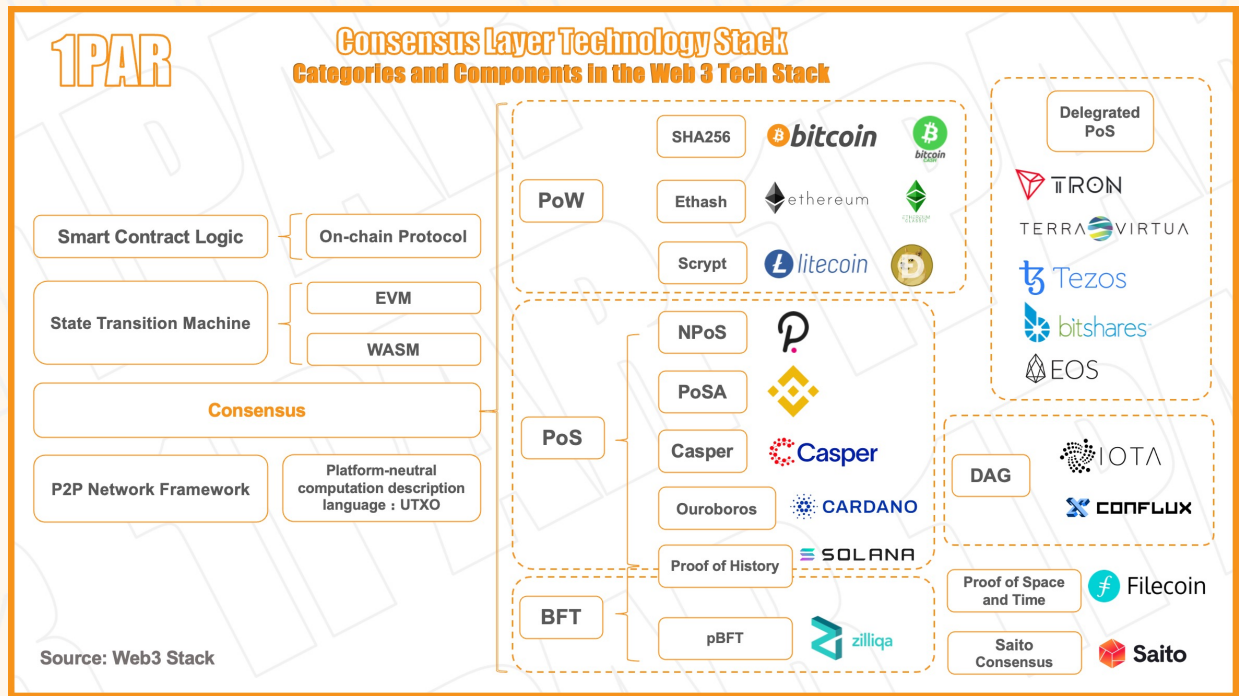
1PAR

Consensus Layer Technology Stack
Categories and Components in the Web 3 Tech Stack

Smart Contract Logic
On-chain Protocol

State Transition Machine
EVM
WASM

Consensus

P2P Network Framework
Platform-neutral computation description language：UTXO

PoW
SHA256
bitcoin
bitcoin cash
Ethash
ethereum
Scrypt
litecoin

PoS
NPoS
PoSA
Casper
Casper
Ouroboros
CARDANO
Proof of History
SOLANA

BFT
pBFT
zilliqa

Delegrated PoS
TRON
TERRA VIRTUA
Tezos
bitshares
EOS

DAG
IOTA
CONFLUX

Proof of Space and Time
Filecoin

Saito Consensus
Saito

Source: Web3 Stack